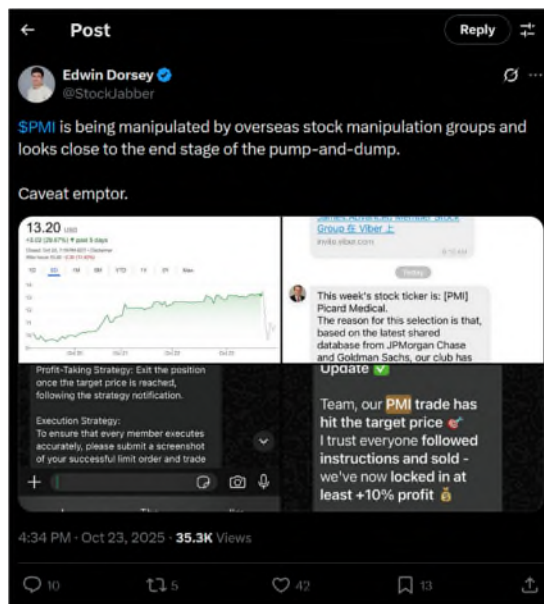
Post

Reply

Edwin Dorsey
@StockJabber

$PMI is being manipulated by overseas stock manipulation groups and looks close to the end stage of the pump-and-dump.

Caveat emptor.

13.20 USD
+3.02 (29.67%) ↑ past 5 days

1D 5D 1M 6M YTD 1Y 5Y Max

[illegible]
invite.viber.com

This week's stock ticker is: [PMI] Picard Medical.
The reason for this selection is that, based on the latest shared database from JPMorgan Chase and Goldman Sachs, our club has

Profit-Taking Strategy: Exit the position once the target price is reached, following the strategy notification.

Execution Strategy:
To ensure that every member executes accurately, please submit a screenshot of your successful limit order and trade

Update ✅

Team, our PMI trade has hit the target price 🎯
I trust everyone followed instructions and sold - we've now locked in at least +10% profit 💰

4:34 PM · Oct 23, 2025 · 35.3K Views

10 5 42 13